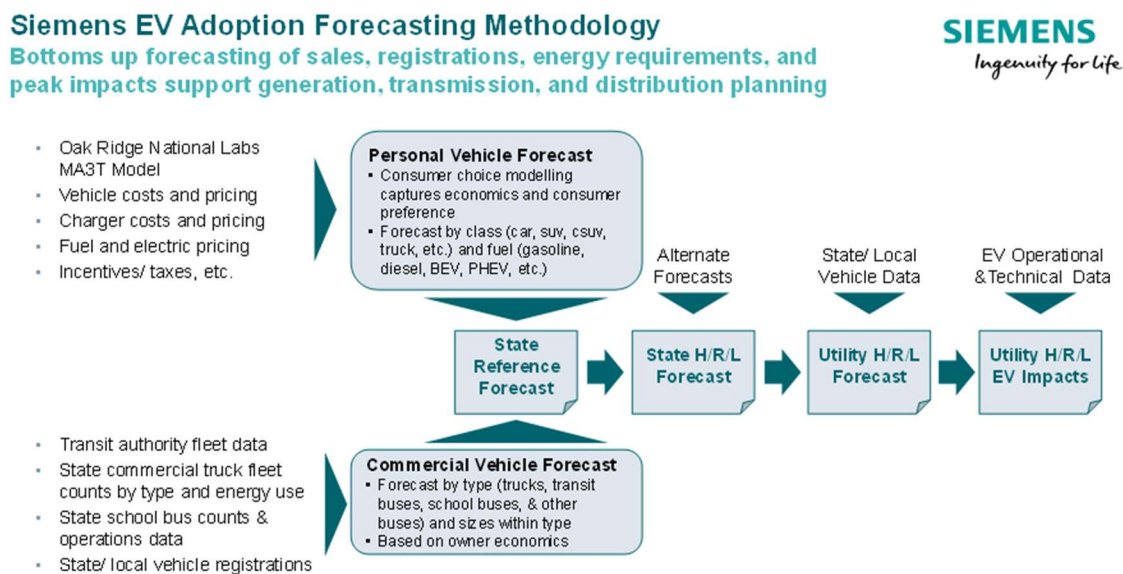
Siemens EV Adoption Forecasting Methodology
Bottoms up forecasting of sales, registrations, energy requirements, and peak impacts support generation, transmission, and distribution planning

SIEMENS
Ingenuity for life

- Oak Ridge National Labs MA3T Model
- Vehicle costs and pricing
- Charger costs and pricing
- Fuel and electric pricing
- Incentives/ taxes, etc.

Personal Vehicle Forecast
- Consumer choice modelling captures economics and consumer preference
- Forecast by class (car, suv, csuv, truck, etc.) and fuel (gasoline, diesel, BEV, PHEV, etc.)

Alternate Forecasts

State/ Local Vehicle Data

EV Operational &Technical Data

State Reference Forecast

State H/R/L Forecast

Utility H/R/L Forecast

Utility H/R/L EV Impacts

- Transit authority fleet data
- State commercial truck fleet counts by type and energy use
- State school bus counts & operations data
- State/ local vehicle registrations

Commercial Vehicle Forecast
- Forecast by type (trucks, transit buses, school buses, & other buses) and sizes within type
- Based on owner economics